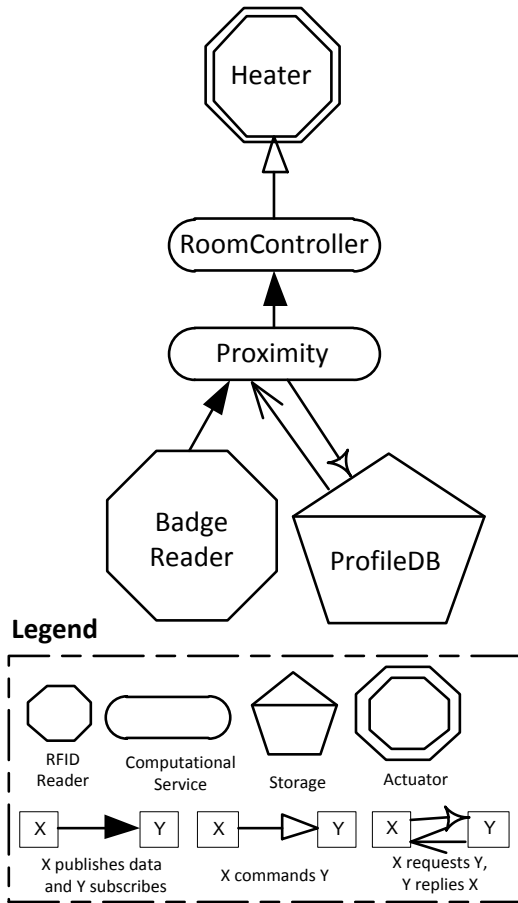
Heater

RoomController

Proximity

Badge Reader

ProfileDB

Legend

RFID Reader

Computational Service

Storage

Actuator

X

Y

X publishes data and Y subscribes

X

Y

X commands Y

X

Y

X requests Y, Y replies X